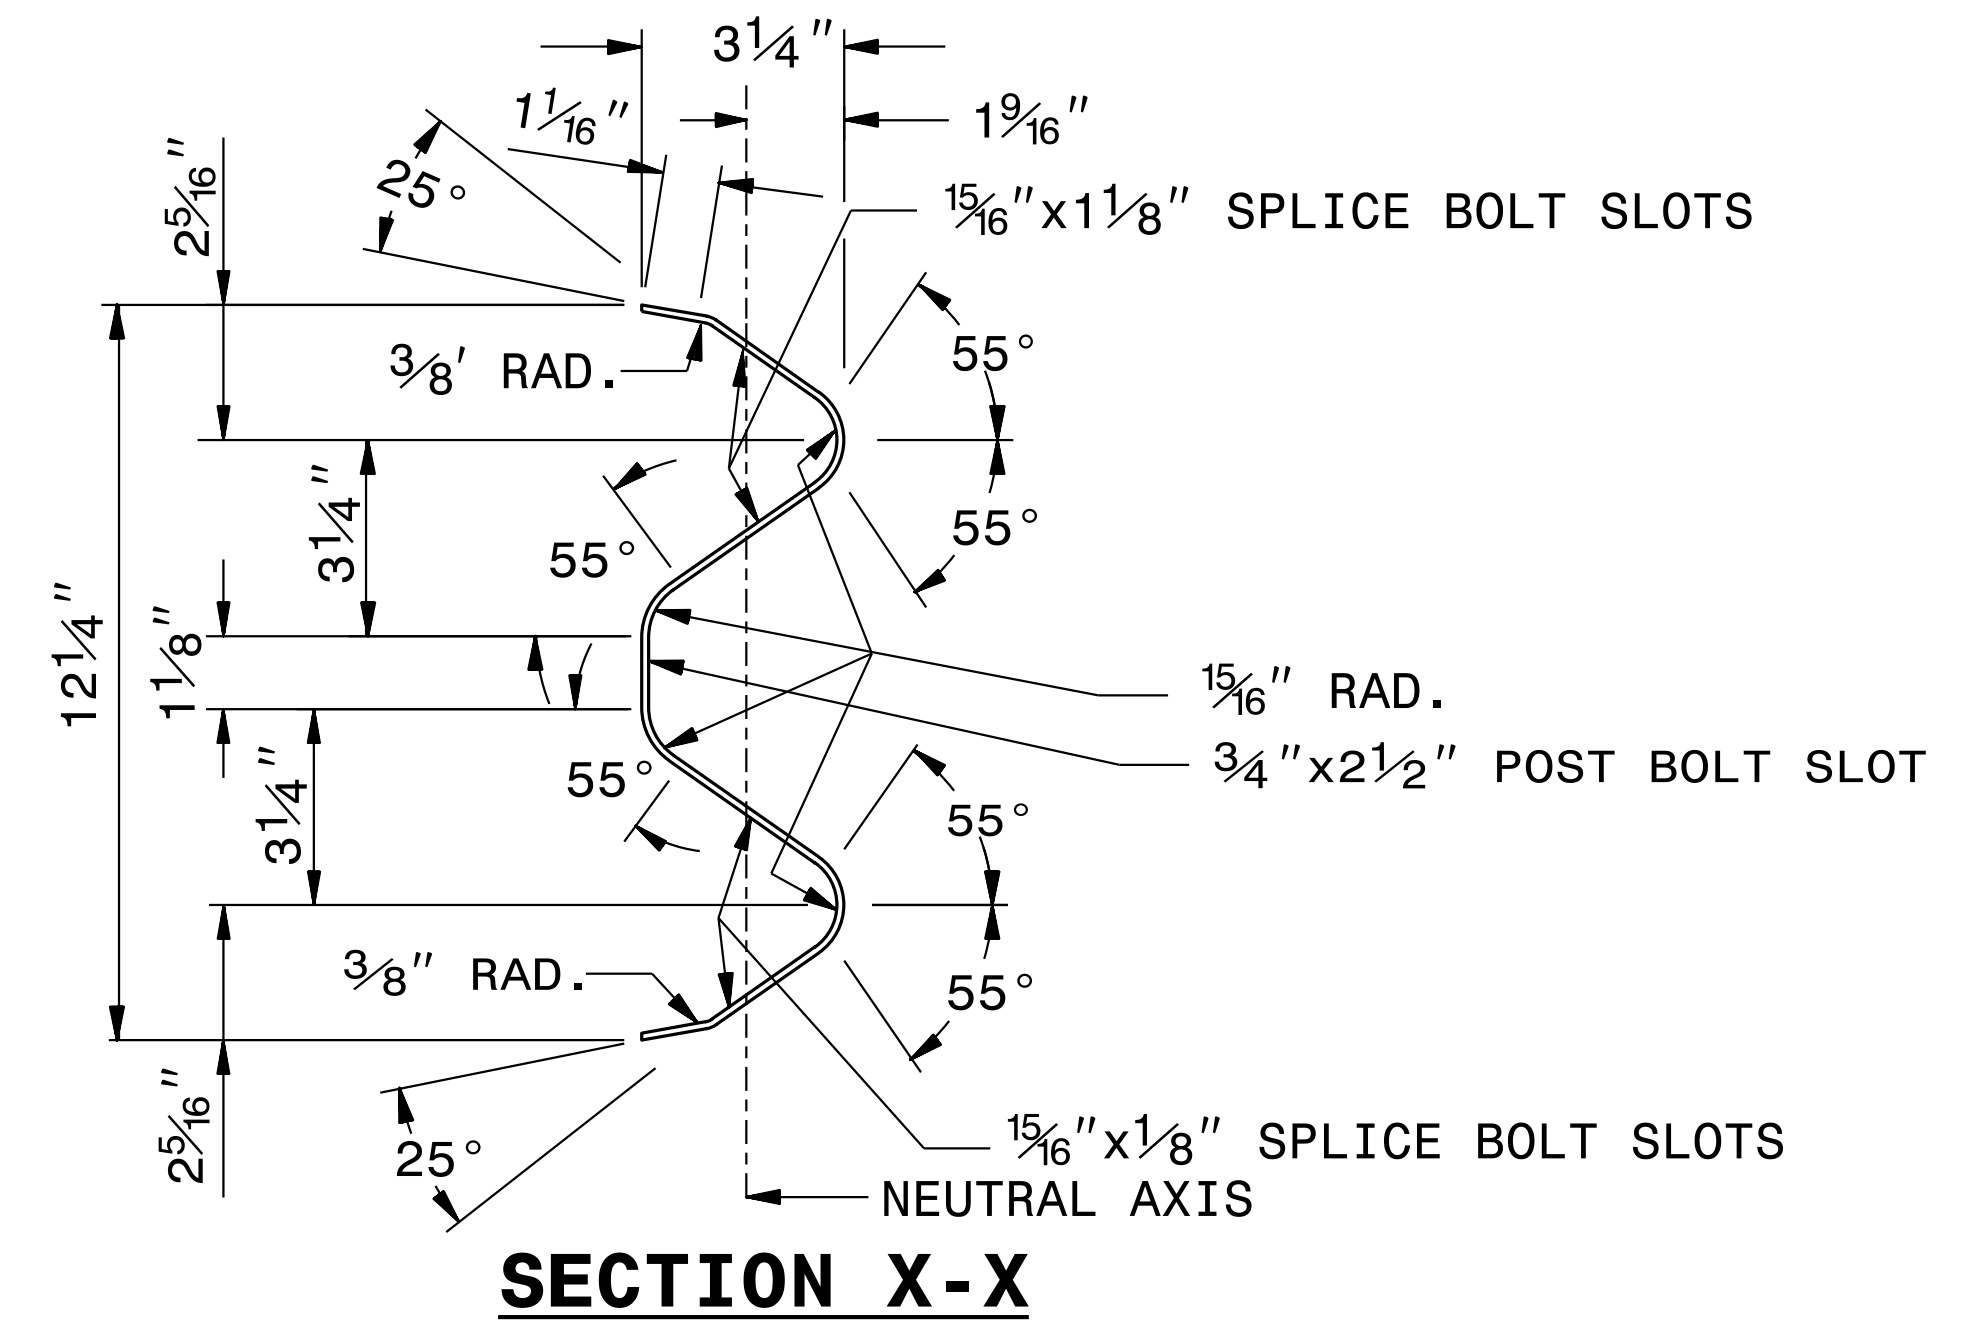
$3\frac{1}{4}''$

$1\frac{1}{16}''$

$1\frac{9}{16}''$

$25°$

$2\frac{5}{16}''$

$\frac{15}{16}''x1\frac{1}{8}''$ SPLICE BOLT SLOTS

$55°$

$\frac{3}{8}'$ RAD.

$3\frac{1}{4}''$

$55°$

$55°$

$12\frac{1}{4}''$

$1\frac{1}{8}''$

$\frac{15}{16}''$ RAD.

$\frac{3}{4}''x2\frac{1}{2}''$ POST BOLT SLOT

$55°$

$3\frac{1}{4}''$

$55°$

$\frac{3}{8}''$ RAD.

$55°$

$2\frac{5}{16}''$

$25°$

$\frac{15}{16}''x\frac{1}{8}''$ SPLICE BOLT SLOTS

NEUTRAL AXIS

SECTION X-X